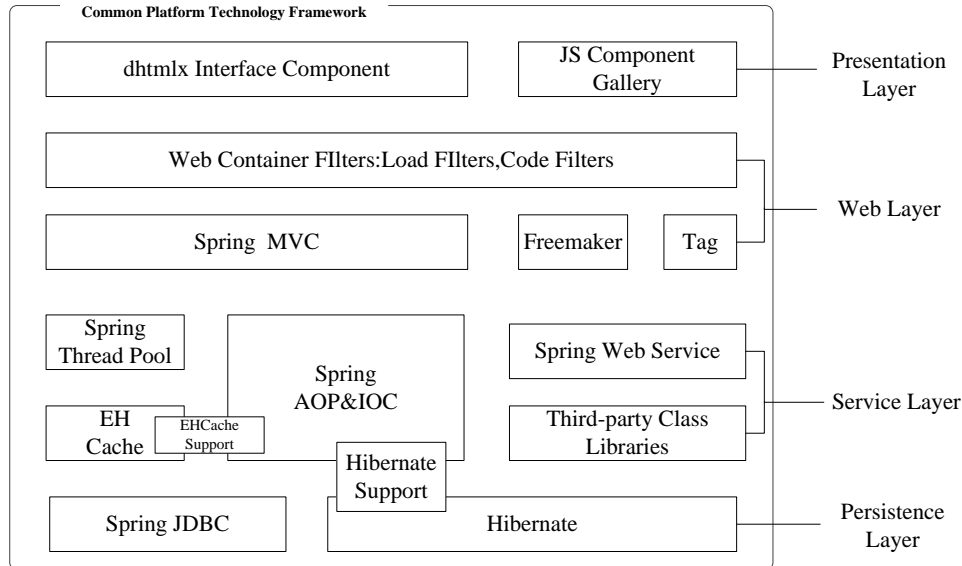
Common Platform Technology Framework

dhtmlx Interface Component

JS Component Gallery

Presentation Layer

Web Container FIlters:Load FIlters,Code Filters

Spring MVC

Freemaker

Tag

Web Layer

Spring Thread Pool

Spring AOP&IOC

Spring Web Service

EH Cache

EHCache Support

Third-party Class Libraries

Service Layer

Hibernate Support

Spring JDBC

Hibernate

Persistence Layer